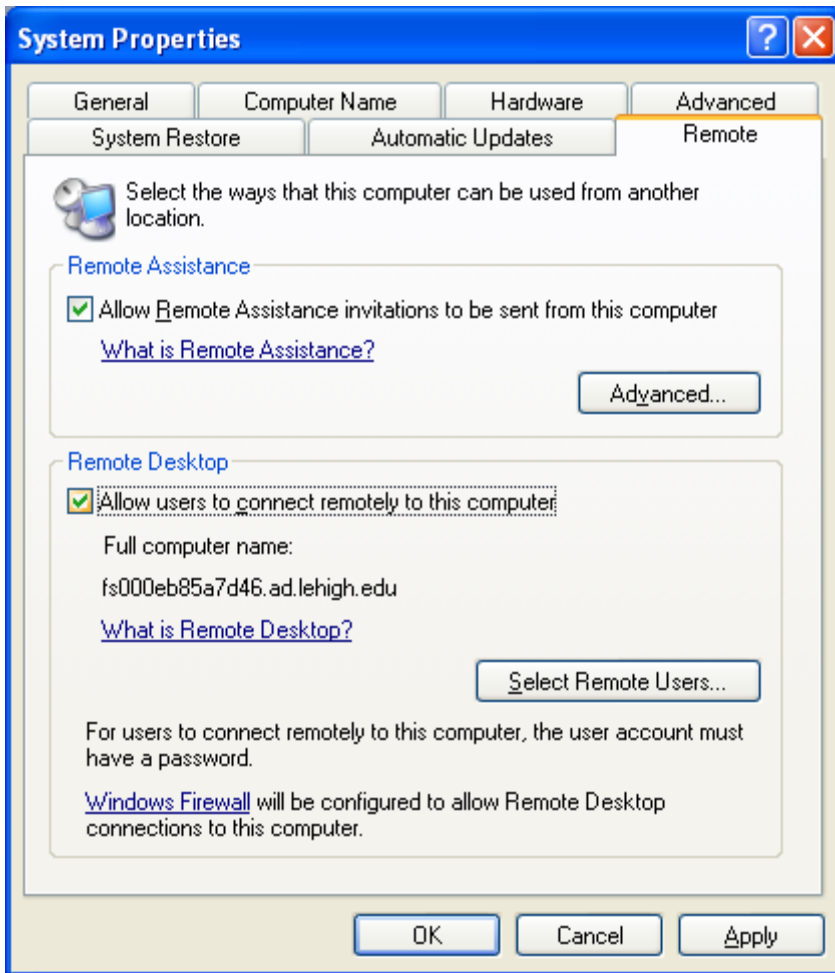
System Properties

General
Computer Name
Hardware
Advanced
System Restore
Automatic Updates
Remote

Select the ways that this computer can be used from another location.

Remote Assistance

Allow Remote Assistance invitations to be sent from this computer

What is Remote Assistance?

Advanced...

Remote Desktop

Allow users to connect remotely to this computer

Full computer name:

fs000eb85a7d46.ad.lehigh.edu

What is Remote Desktop?

Select Remote Users...

For users to connect remotely to this computer, the user account must have a password.

Windows Firewall will be configured to allow Remote Desktop connections to this computer.

OK
Cancel
Apply